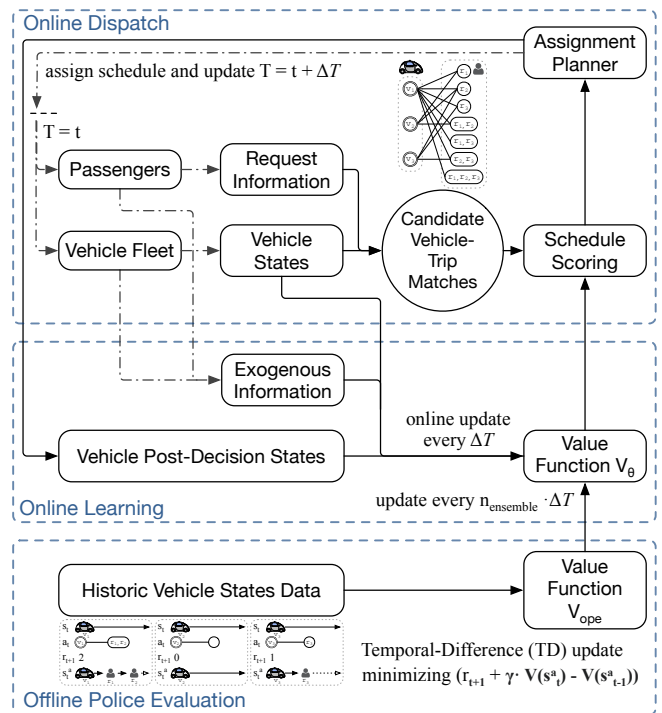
Online Dispatch

assign schedule and update T = t + $\Delta T$

Assignment Planner

T = t

Passengers

Request Information

Vehicle Fleet

Vehicle States

Candidate Vehicle-Trip Matches

Schedule Scoring

Exogenous Information

online update every $\Delta T$

Vehicle Post-Decision States

Value Function $V_\theta$

Online Learning

update every $n_{ensemble} \cdot \Delta T$

Historic Vehicle States Data

Value Function $V_{ope}$

$s_t$ $a_t$ $r_{t+1}$ 2 $s_t^a$

$s_t$ $a_t$ $r_{t+1}$ 0 $s_t^a$

$s_t$ $a_t$ $r_{t+1}$ 1 $s_t^a$

Temporal-Difference (TD) update minimizing $(r_{t+1} + \gamma \cdot V(s^a_t) - V(s^a_{t-1}))$

Offline Police Evaluation